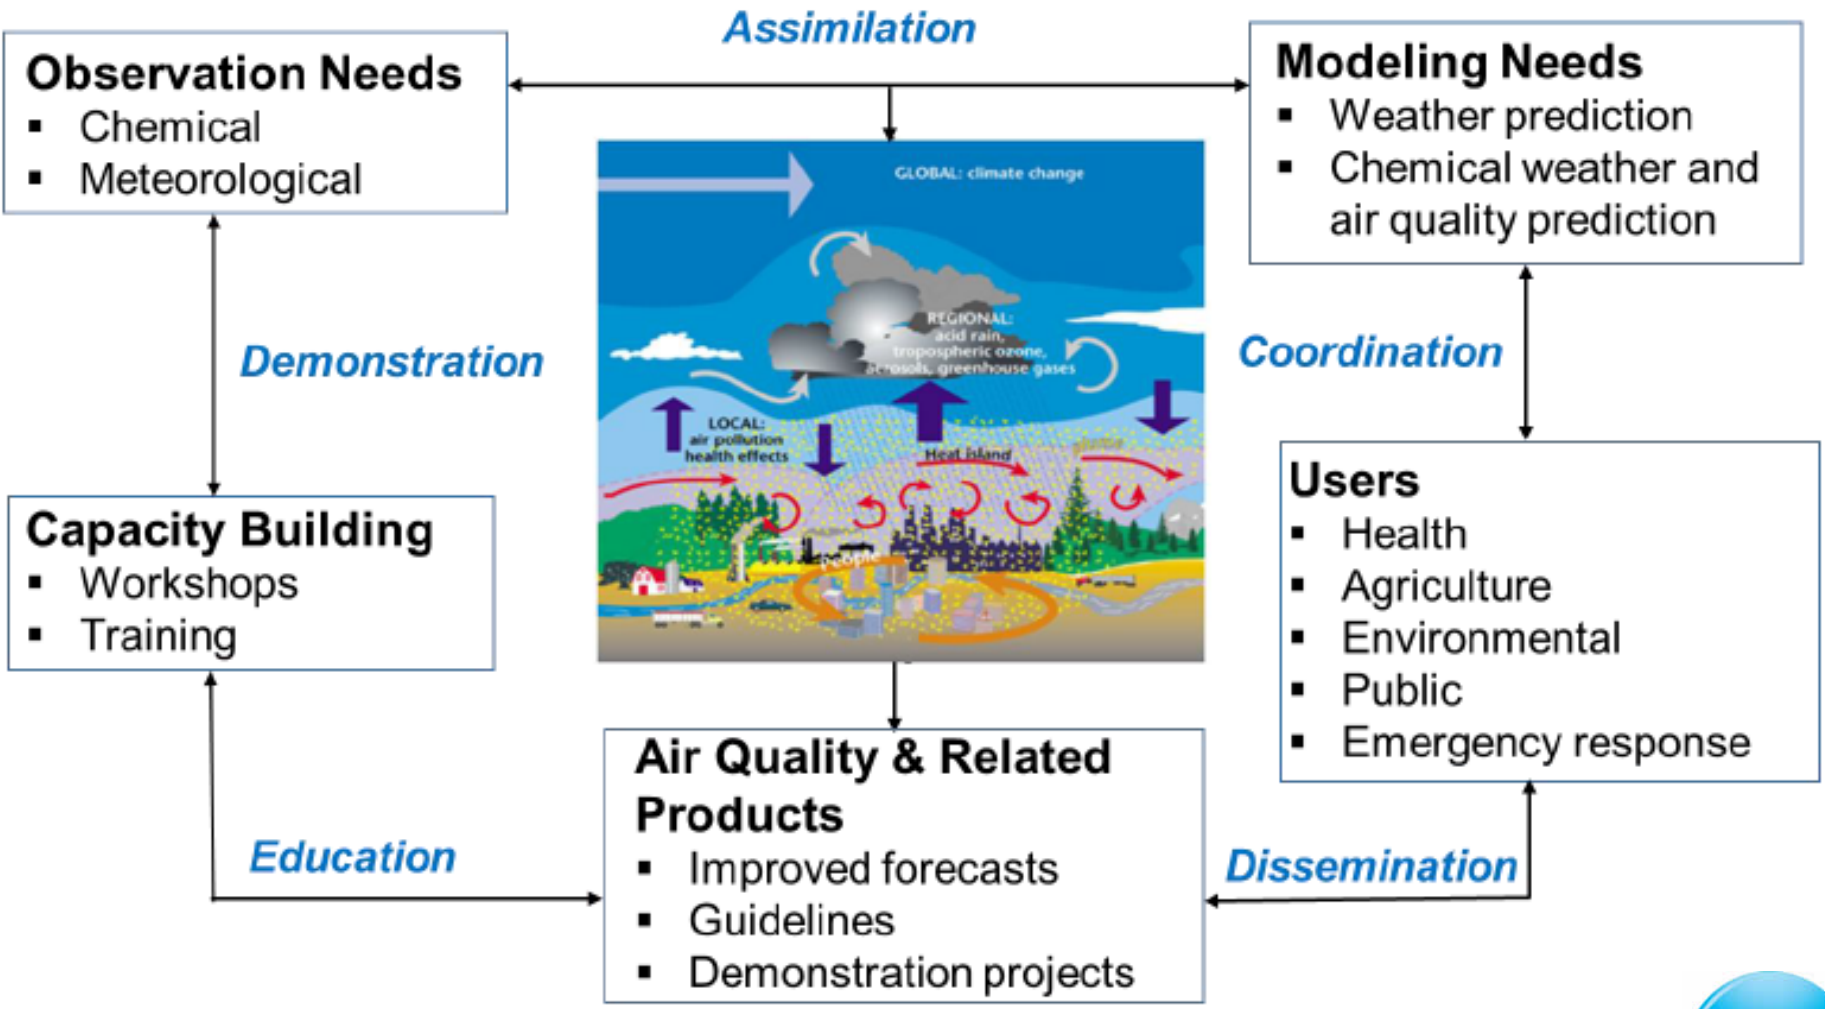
Assimilation

Observation Needs
▪ Chemical
▪ Meteorological

Modeling Needs
▪ Weather prediction
▪ Chemical weather and air quality prediction

GLOBAL: climate change

REGIONAL: acid rain, tropospheric ozone, aerosols, greenhouse gases

LOCAL: air pollution health effects

Heat island

Demonstration

Coordination

Capacity Building
▪ Workshops
▪ Training

Users
▪ Health
▪ Agriculture
▪ Environmental
▪ Public
▪ Emergency response

Air Quality & Related Products
▪ Improved forecasts
▪ Guidelines
▪ Demonstration projects

Education

Dissemination